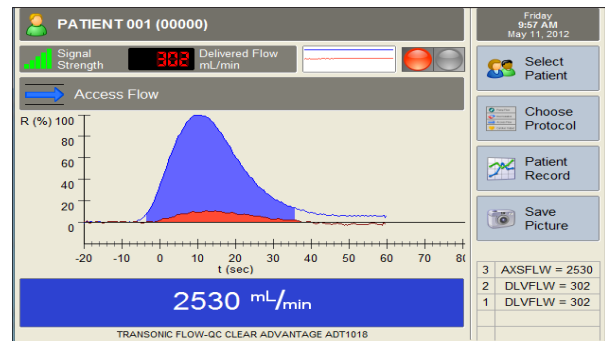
PATIENT 001 (00000)

Friday
9:57 AM
May 11, 2012

Signal Strength

30.2

Delivered Flow mL/min

Access Flow

Select Patient

Choose Protocol

Patient Record

Save Picture

R (%) 100
80
60
40
20
0

-20 -10 0 10 20 30 40 50 60 70 8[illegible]
t (sec)

2530 mL/min

| 3 | AXSFLW = 2530 |
|---|---|
| 2 | DLVFLW = 302 |
| 1 | DLVFLW = 302 |

TRANSONIC FLOW-QC CLEAR ADVANTAGE ADT1018